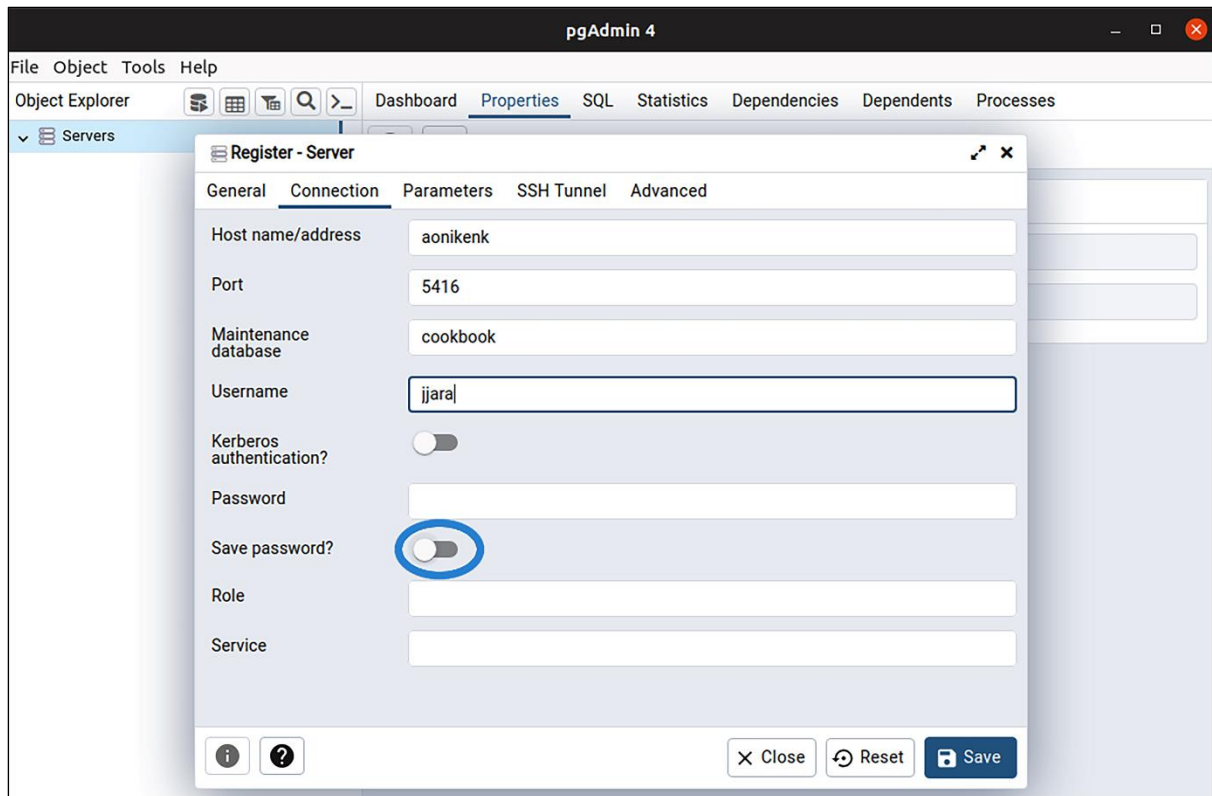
pgAdmin 4

File Object Tools Help

Object Explorer

Dashboard Properties SQL Statistics Dependencies Dependents Processes

Servers

Register - Server

General Connection Parameters SSH Tunnel Advanced

Host name/address aonikenk

Port 5416

Maintenance database cookbook

Username jjara

Kerberos authentication?

Password

Save password?

Role

Service

Close Reset Save